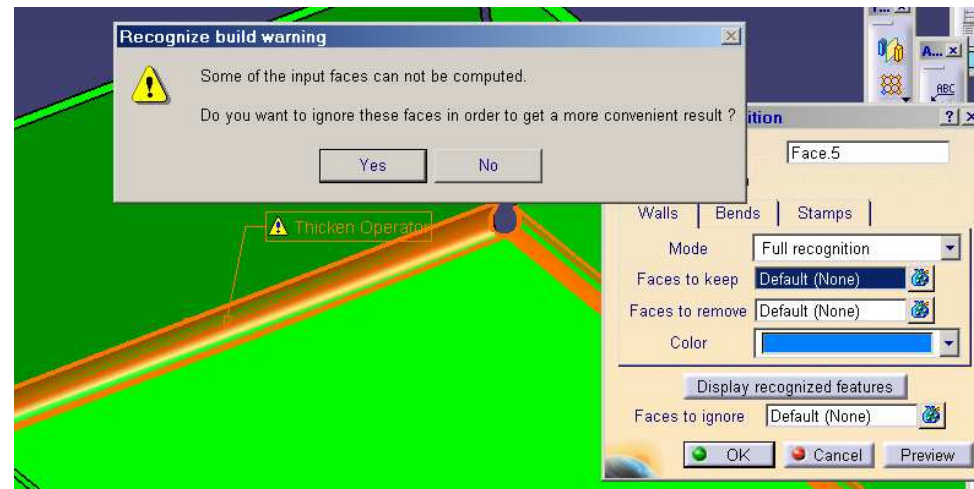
Recognize build warning

Some of the input faces can not be computed.

Do you want to ignore these faces in order to get a more convenient result ?

Yes No

Thicken Operato

ition ?

Face.5

A...

Walls Bends Stamps

Mode Full recognition

Faces to keep Default (None)

Faces to remove Default (None)

Color

Display recognized features

Faces to ignore Default (None)

OK Cancel Preview